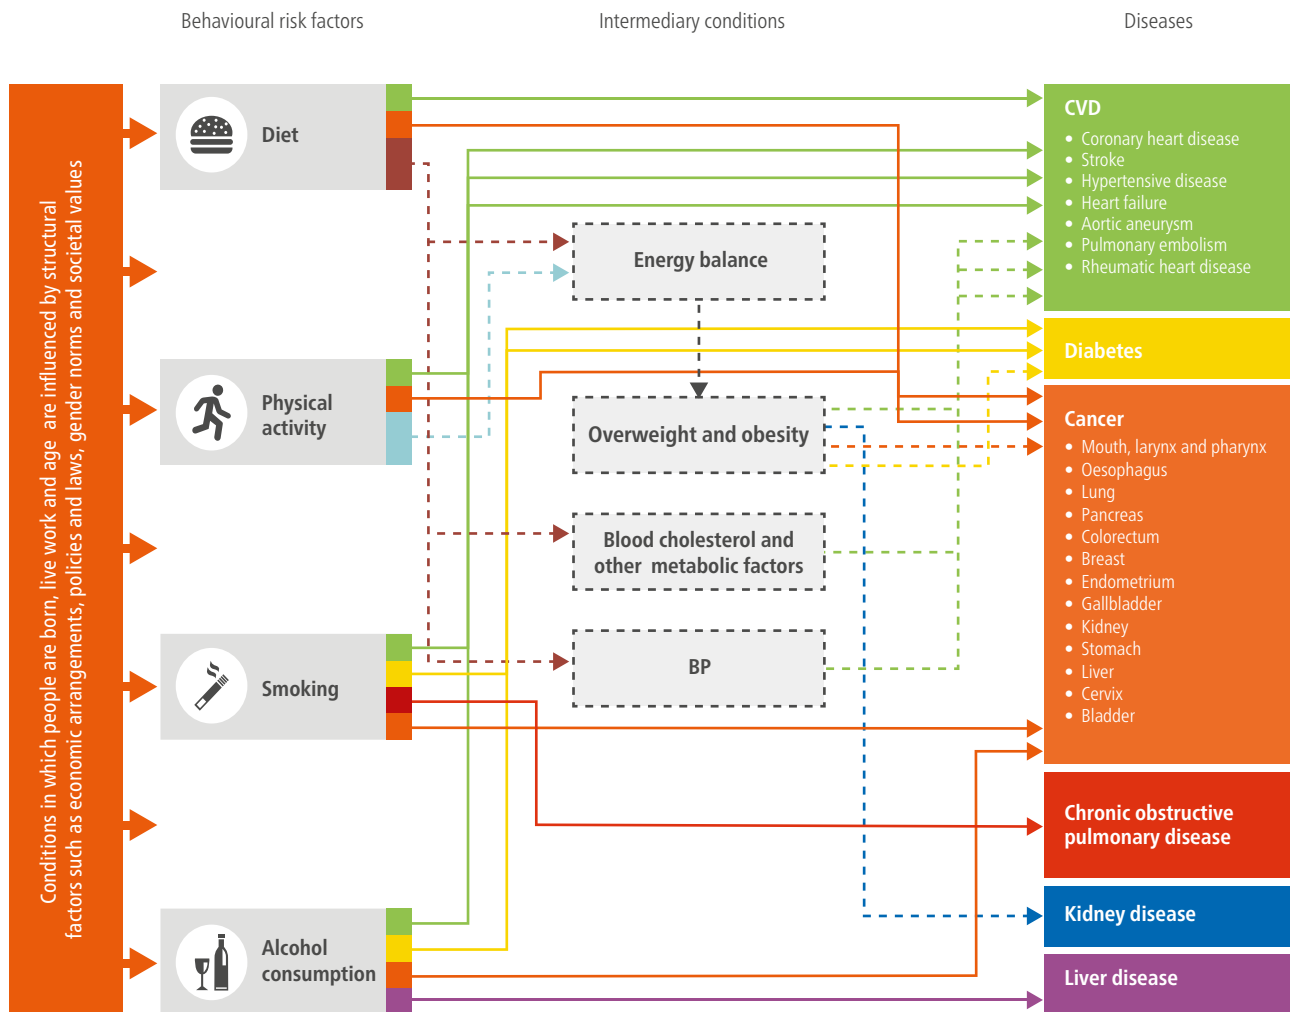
Behavioural risk factors

Intermediary conditions

Diseases

Conditions in which people are born, live work and age are influenced by structural factors such as economic arrangements, policies and laws, gender norms and societal values

Diet

Physical activity

Smoking

Alcohol consumption

Energy balance

Overweight and obesity

Blood cholesterol and other metabolic factors

BP

CVD
- Coronary heart disease
- Stroke
- Hypertensive disease
- Heart failure
- Aortic aneurysm
- Pulmonary embolism
- Rheumatic heart disease

Diabetes

Cancer
- Mouth, larynx and pharynx
- Oesophagus
- Lung
- Pancreas
- Colorectum
- Breast
- Endometrium
- Gallbladder
- Kidney
- Stomach
- Liver
- Cervix
- Bladder

Chronic obstructive pulmonary disease

Kidney disease

Liver disease